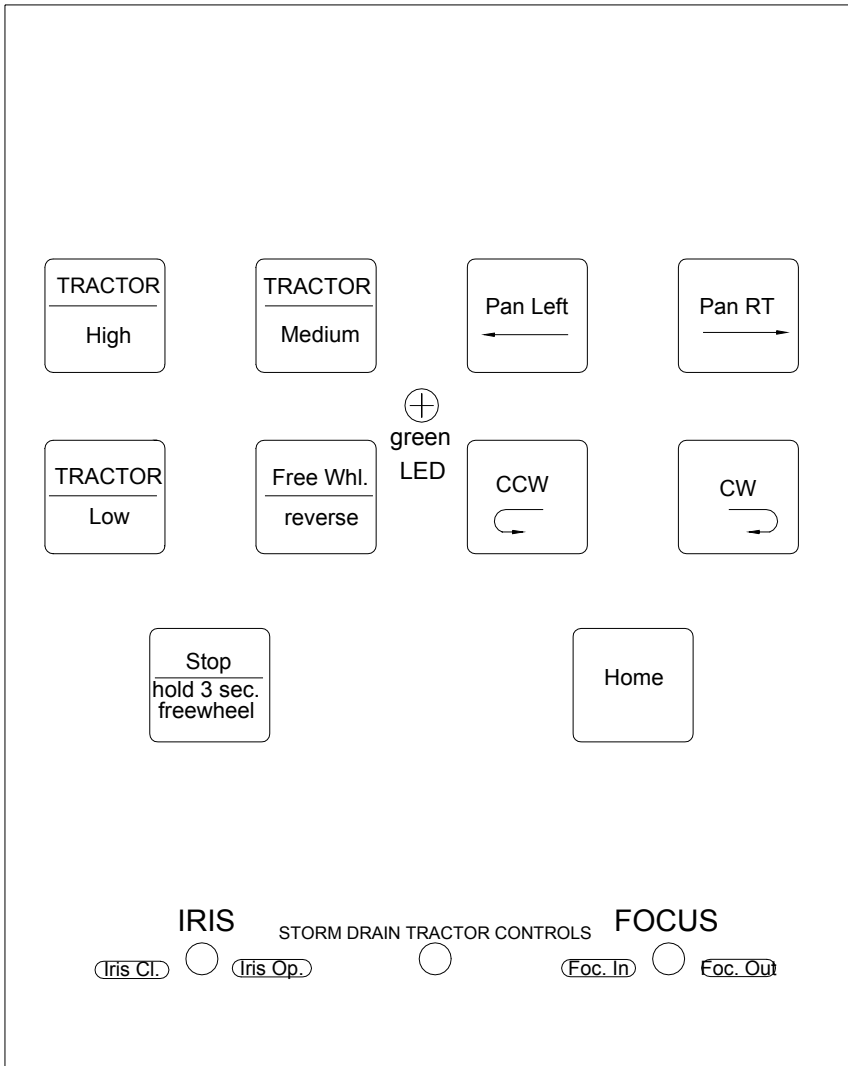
TRACTOR
High

TRACTOR
Medium

Pan Left

Pan RT

green
LED

TRACTOR
Low

Free Whl.
reverse

CCW

CW

Stop
hold 3 sec.
freewheel

Home

IRIS

STORM DRAIN TRACTOR CONTROLS

FOCUS

Iris Cl.

Iris Op.

Foc. In

Foc. Out